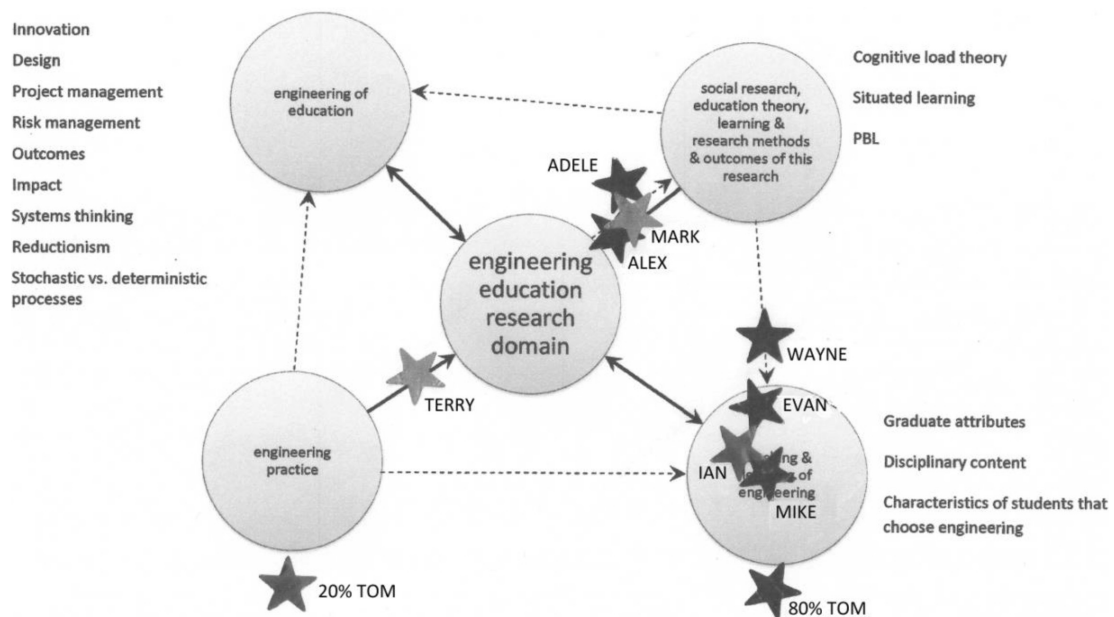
Innovation
Design
Project management
Risk management
Outcomes
Impact
Systems thinking
Reductionism
Stochastic vs. deterministic processes

engineering of education

social research, education theory, learning & research methods & outcomes of this research

Cognitive load theory
Situated learning
PBL

ADELE
MARK
ALEX

engineering education research domain

WAYNE

TERRY

EVAN

engineering practice

IAN
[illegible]ing & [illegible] of engineering
MIKE

Graduate attributes
Disciplinary content
Characteristics of students that choose engineering

20% TOM

80% TOM